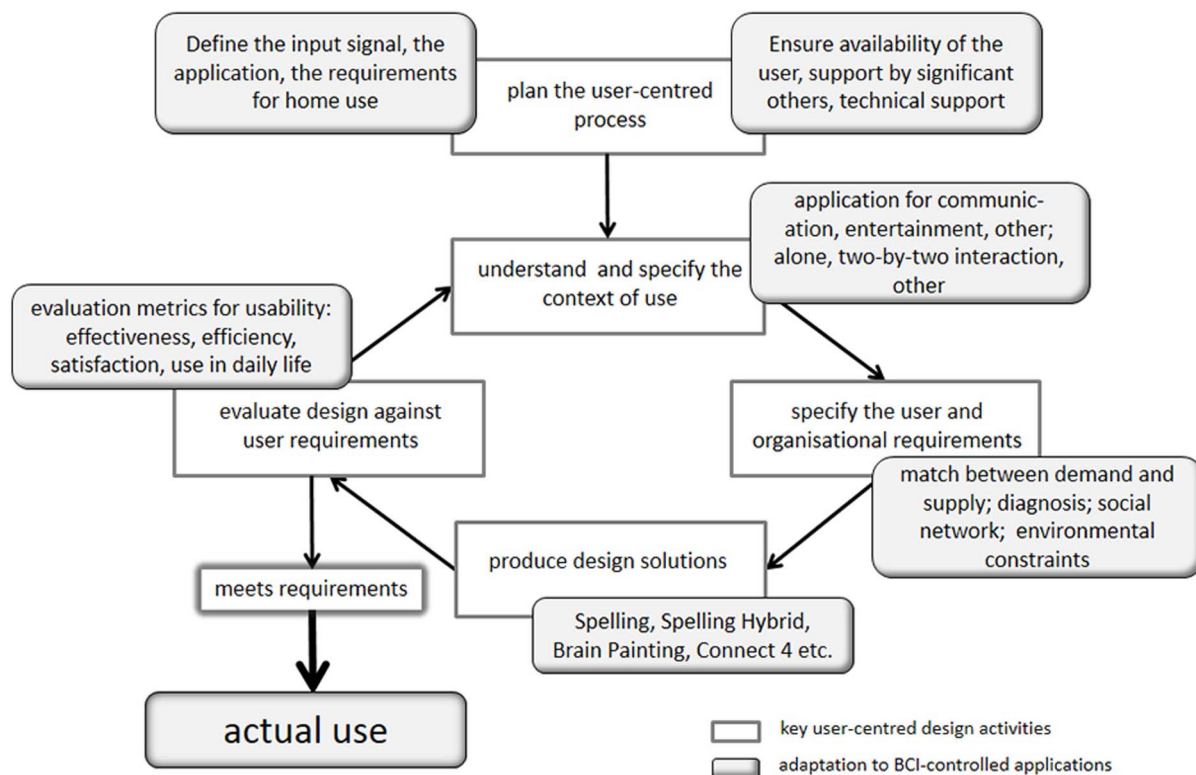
Define the input signal, the application, the requirements for home use

plan the user-centred process

Ensure availability of the user, support by significant others, technical support

application for communication, entertainment, other; alone, two-by-two interaction, other

understand and specify the context of use

evaluation metrics for usability: effectiveness, efficiency, satisfaction, use in daily life

evaluate design against user requirements

specify the user and organisational requirements

match between demand and supply; diagnosis; social network; environmental constraints

produce design solutions

meets requirements

Spelling, Spelling Hybrid, Brain Painting, Connect 4 etc.

actual use

key user-centred design activities

adaptation to BCI-controlled applications